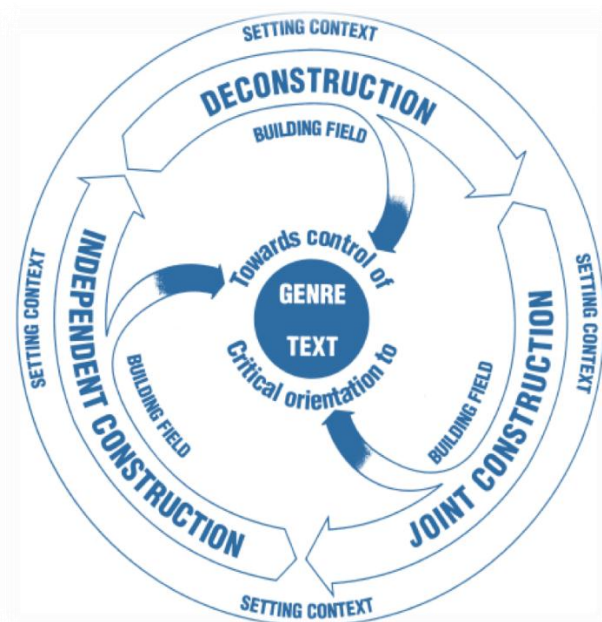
SETTING CONTEXT

DECONSTRUCTION

BUILDING FIELD

SETTING CONTEXT

JOINT CONSTRUCTION

BUILDING FIELD

SETTING CONTEXT

INDEPENDENT CONSTRUCTION

BUILDING FIELD

SETTING CONTEXT

Towards control of

GENRE

TEXT

Critical orientation to